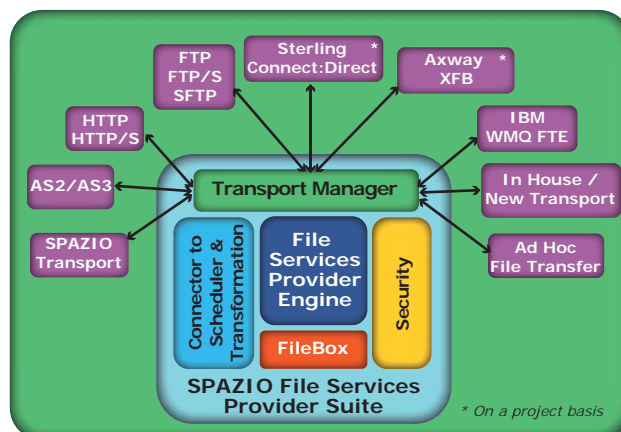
FTP
FTP/S
SFTP

Sterling *
Connect:Direct

Axway *
XFB

HTTP
HTTP/S

IBM
WMQ FTE

AS2/AS3

Transport Manager

In House /
New Transport

SPAZIO
Transport

Ad Hoc
File Transfer

Connector to Scheduler & Transformation

File Services Provider Engine

Security

FileBox

SPAZIO File Services Provider Suite

* On a project basis